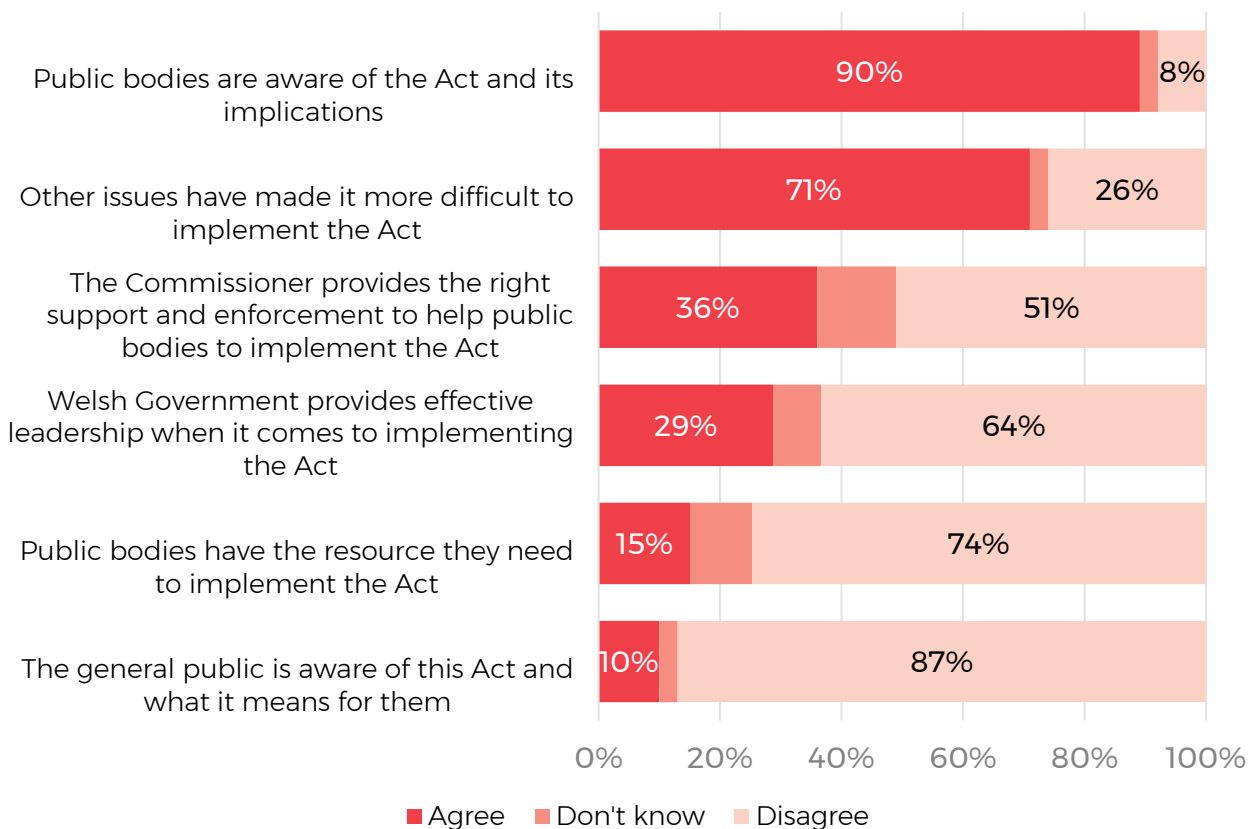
Public bodies are aware of the Act and its implications
90%
8%

Other issues have made it more difficult to implement the Act
71%
26%

The Commissioner provides the right support and enforcement to help public bodies to implement the Act
36%
51%

Welsh Government provides effective leadership when it comes to implementing the Act
29%
64%

Public bodies have the resource they need to implement the Act
15%
74%

The general public is aware of this Act and what it means for them
10%
87%

0%
20%
40%
60%
80%
100%

Agree
Don't know
Disagree